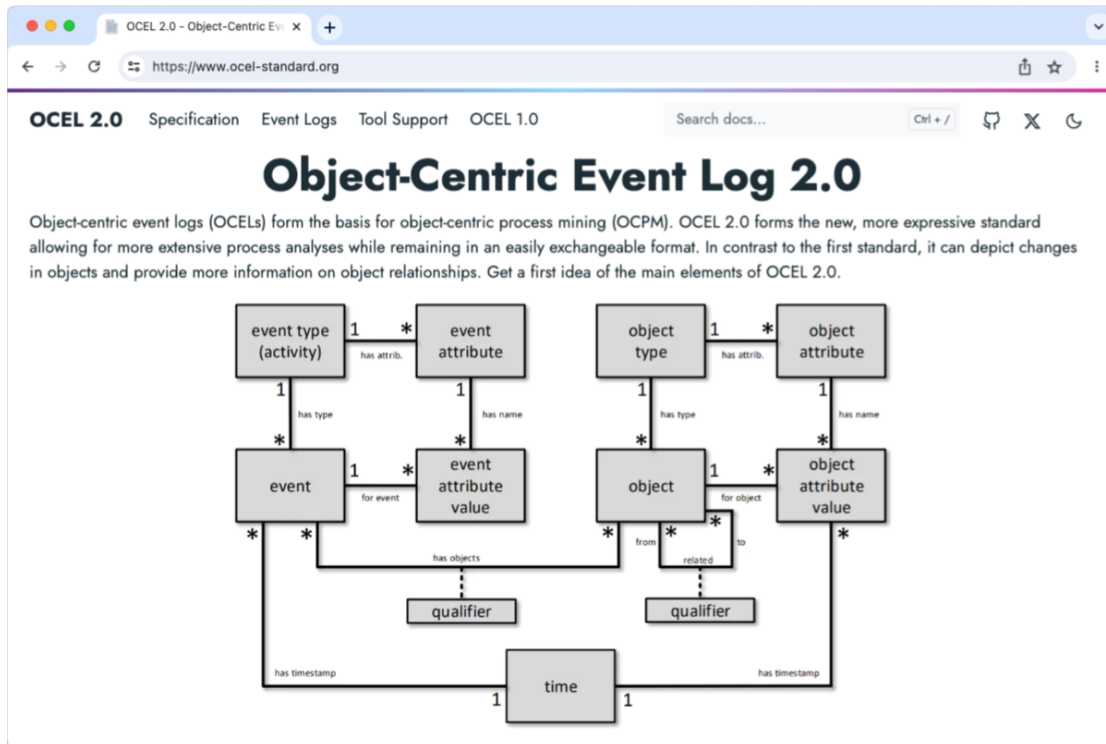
OCEL 2.0 - Object-Centric Ev ×
+
https://www.ocel-standard.org

OCEL 2.0 Specification Event Logs Tool Support OCEL 1.0
Search docs... Ctrl + /

Object-Centric Event Log 2.0

Object-centric event logs (OCELs) form the basis for object-centric process mining (OCPM). OCEL 2.0 forms the new, more expressive standard allowing for more extensive process analyses while remaining in an easily exchangeable format. In contrast to the first standard, it can depict changes in objects and provide more information on object relationships. Get a first idea of the main elements of OCEL 2.0.

event type (activity)
1
has attrib.
*
event attribute
1
has type
*
1
has name
*
event
1
for event
*
event attribute value
object type
1
has attrib.
*
object attribute
1
has type
*
1
has name
*
object
1
for object
*
object attribute value
*
*
has objects
*
qualifier
from
*
*
to
related
qualifier
*
has timestamp
time
1
1
has timestamp